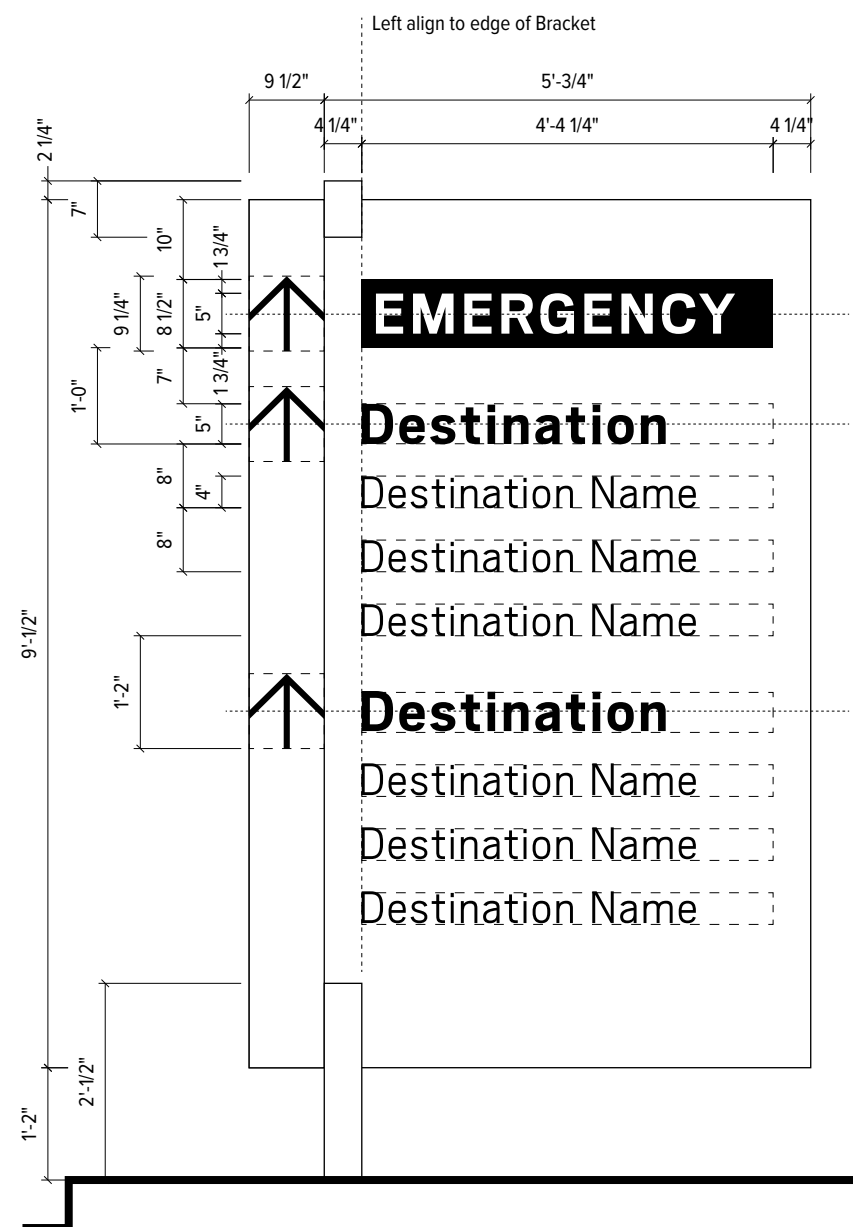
Left align to edge of Bracket

9 1/2"

5'-3/4"

4 1/4"

4'-4 1/4"

4 1/4"

2 1/4"

7"

10"

1 3/4"

9 1/4"

8 1/2"

5"

7"

1 3/4"

1'-0"

5"

8"

4"

8"

9'-1/2"

1'-2"

2'-1/2"

1'-2"

EMERGENCY

Destination

Destination Name

Destination Name

Destination Name

Destination

Destination Name

Destination Name

Destination Name